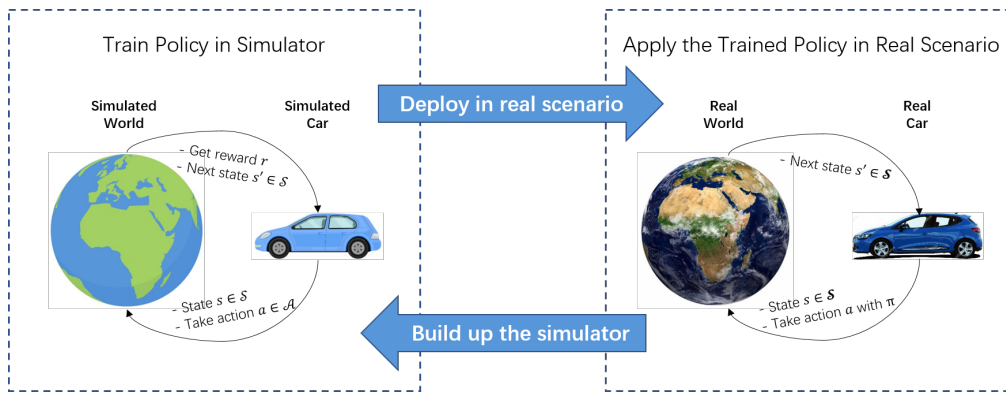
Train Policy in Simulator

Simulated World

Simulated Car

- Get reward $r$
- Next state $s' \in \mathcal{S}$

- State $s \in \mathcal{S}$
- Take action $a \in \mathcal{A}$

Deploy in real scenario

Build up the simulator

Apply the Trained Policy in Real Scenario

Real World

Real Car

- Next state $s' \in \boldsymbol{S}$

- State $s \in \boldsymbol{S}$
- Take action $a$ with $\pi$